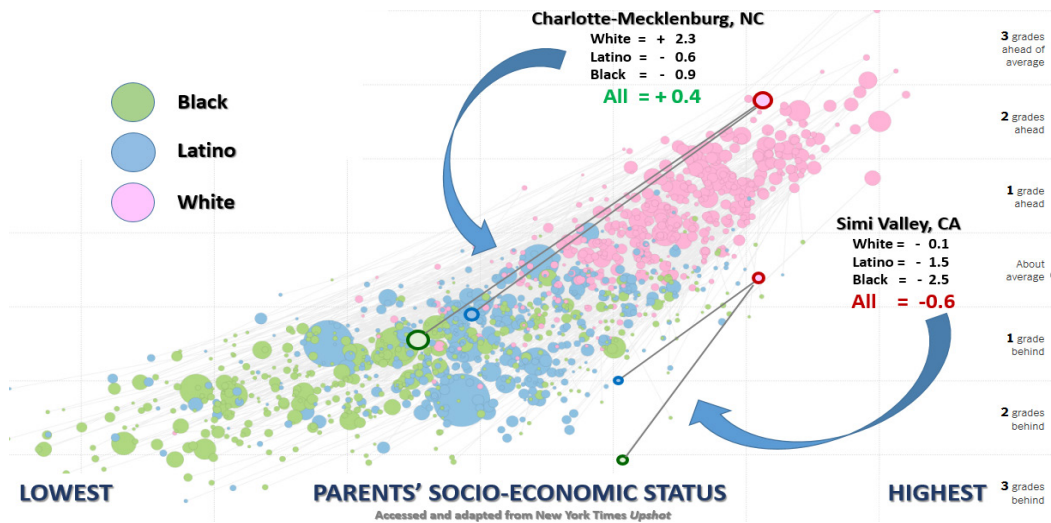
Charlotte-Mecklenburg, NC
White = + 2.3
Latino = - 0.6
Black = - 0.9
All = + 0.4

Black
Latino
White

Simi Valley, CA
White = - 0.1
Latino = - 1.5
Black = - 2.5
All = -0.6

3 grades ahead of average
2 grades ahead
1 grade ahead
About average
1 grade behind
2 grades behind
3 grades behind

LOWEST
PARENTS' SOCIO-ECONOMIC STATUS
HIGHEST
Accessed and adapted from New York Times Upshot